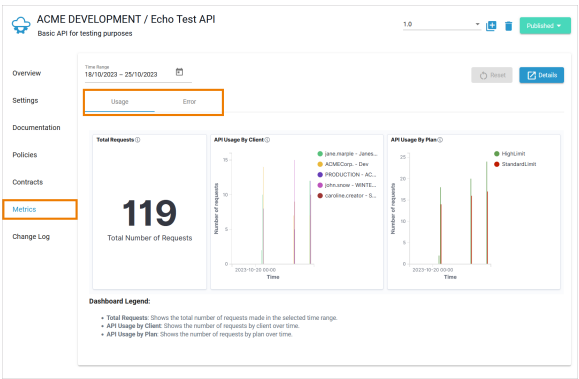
ACME DEVELOPMENT / Echo Test API

Basic API for testing purposes

1.0

Published

Overview

Settings

Documentation

Policies

Contracts

Metrics

Change Log

Time Range

18/10/2023 – 25/10/2023

Reset

Details

Usage

Error

Total Requests ⓘ

119

Total Number of Requests

API Usage By Client ⓘ

jane.marple - Janes...

ACMECorp. - Dev

PRODUCTION - AC...

john.snow - WINTE...

caroline.creator - S...

Number of requests

2023-10-20 00:00

Time

API Usage By Plan ⓘ

HighLimit

StandardLimit

25

20

15

10

5

0

Number of requests

2023-10-20 00:00

Time

Dashboard Legend:

• Total Requests: Shows the total number of requests made in the selected time range.

• API Usage by Client: Shows the number of requests by client over time.

• API Usage by Plan: Shows the number of requests by plan over time.